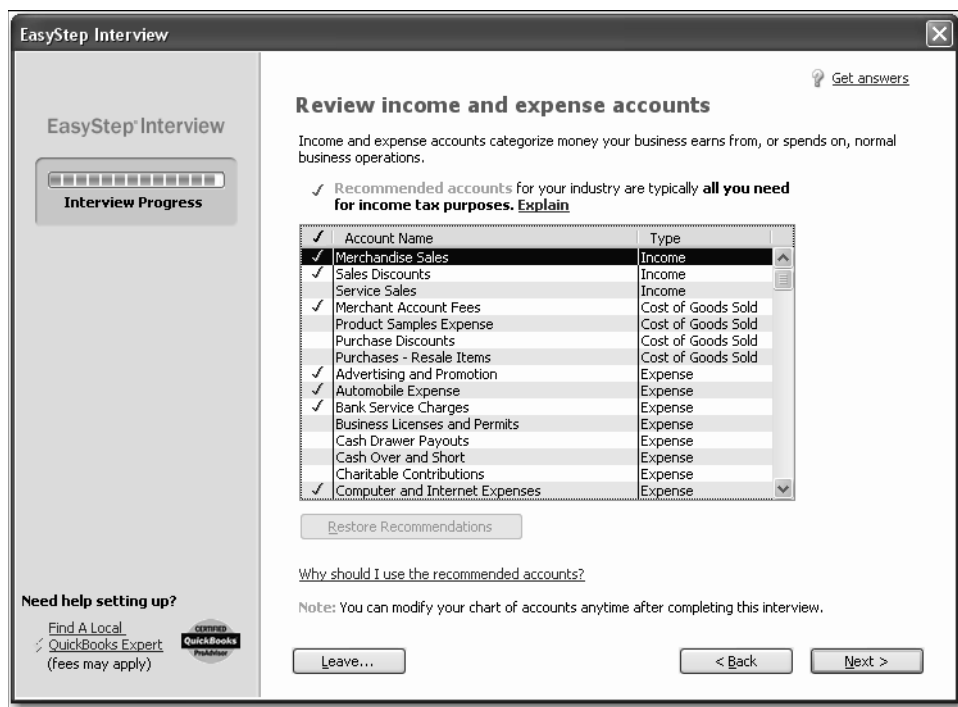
EasyStep Interview

EasyStep Interview

Interview Progress

Get answers

Review income and expense accounts

Income and expense accounts categorize money your business earns from, or spends on, normal business operations.

✓ Recommended accounts for your industry are typically all you need for income tax purposes. Explain

| ✓ | Account Name | Type |
|---|---|---|
| ✓ | Merchandise Sales | Income |
| ✓ | Sales Discounts | Income |
| | Service Sales | Income |
| ✓ | Merchant Account Fees | Cost of Goods Sold |
| | Product Samples Expense | Cost of Goods Sold |
| | Purchase Discounts | Cost of Goods Sold |
| | Purchases - Resale Items | Cost of Goods Sold |
| ✓ | Advertising and Promotion | Expense |
| ✓ | Automobile Expense | Expense |
| ✓ | Bank Service Charges | Expense |
| | Business Licenses and Permits | Expense |
| | Cash Drawer Payouts | Expense |
| | Cash Over and Short | Expense |
| | Charitable Contributions | Expense |
| ✓ | Computer and Internet Expenses | Expense |

Restore Recommendations

Why should I use the recommended accounts?

Need help setting up?

Find A Local QuickBooks Expert (fees may apply)

CERTIFIED QuickBooks ProAdvisor

Note: You can modify your chart of accounts anytime after completing this interview.

Leave...

< Back

Next >